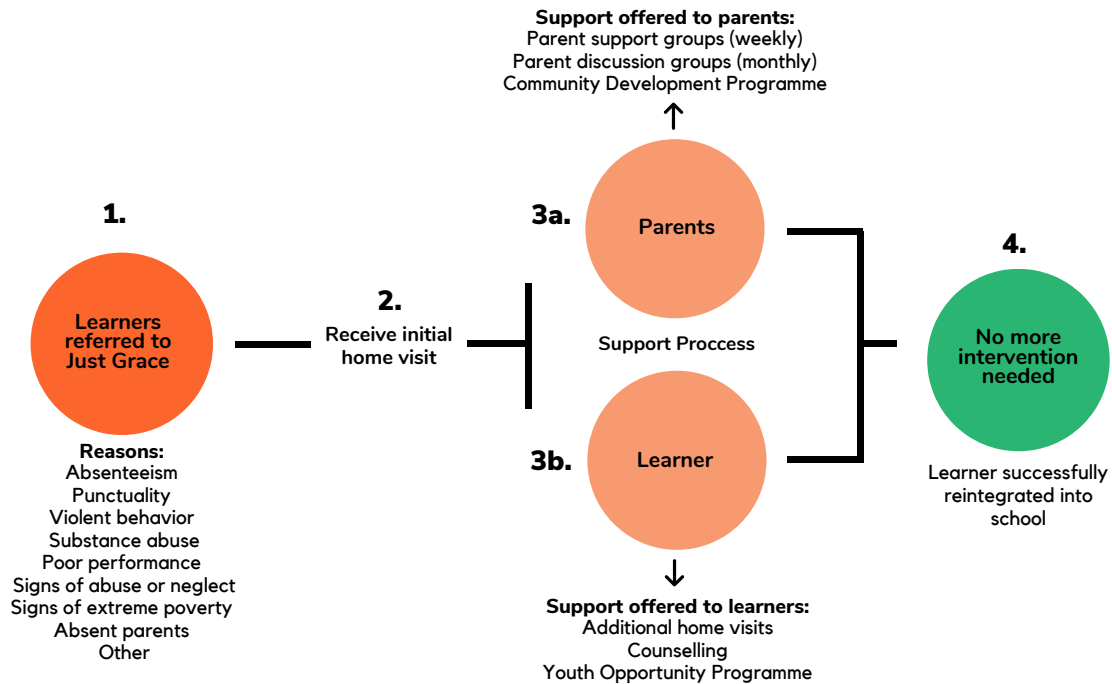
1.

Learners referred to Just Grace

Reasons:
Absenteeism
Punctuality
Violent behavior
Substance abuse
Poor performance
Signs of abuse or neglect
Signs of extreme poverty
Absent parents
Other

2.
Receive initial home visit

Support offered to parents:
Parent support groups (weekly)
Parent discussion groups (monthly)
Community Development Programme

3a.
Parents

Support Proccess

3b.
Learner

Support offered to learners:
Additional home visits
Counselling
Youth Opportunity Programme

4.
No more intervention needed

Learner successfully reintegrated into school